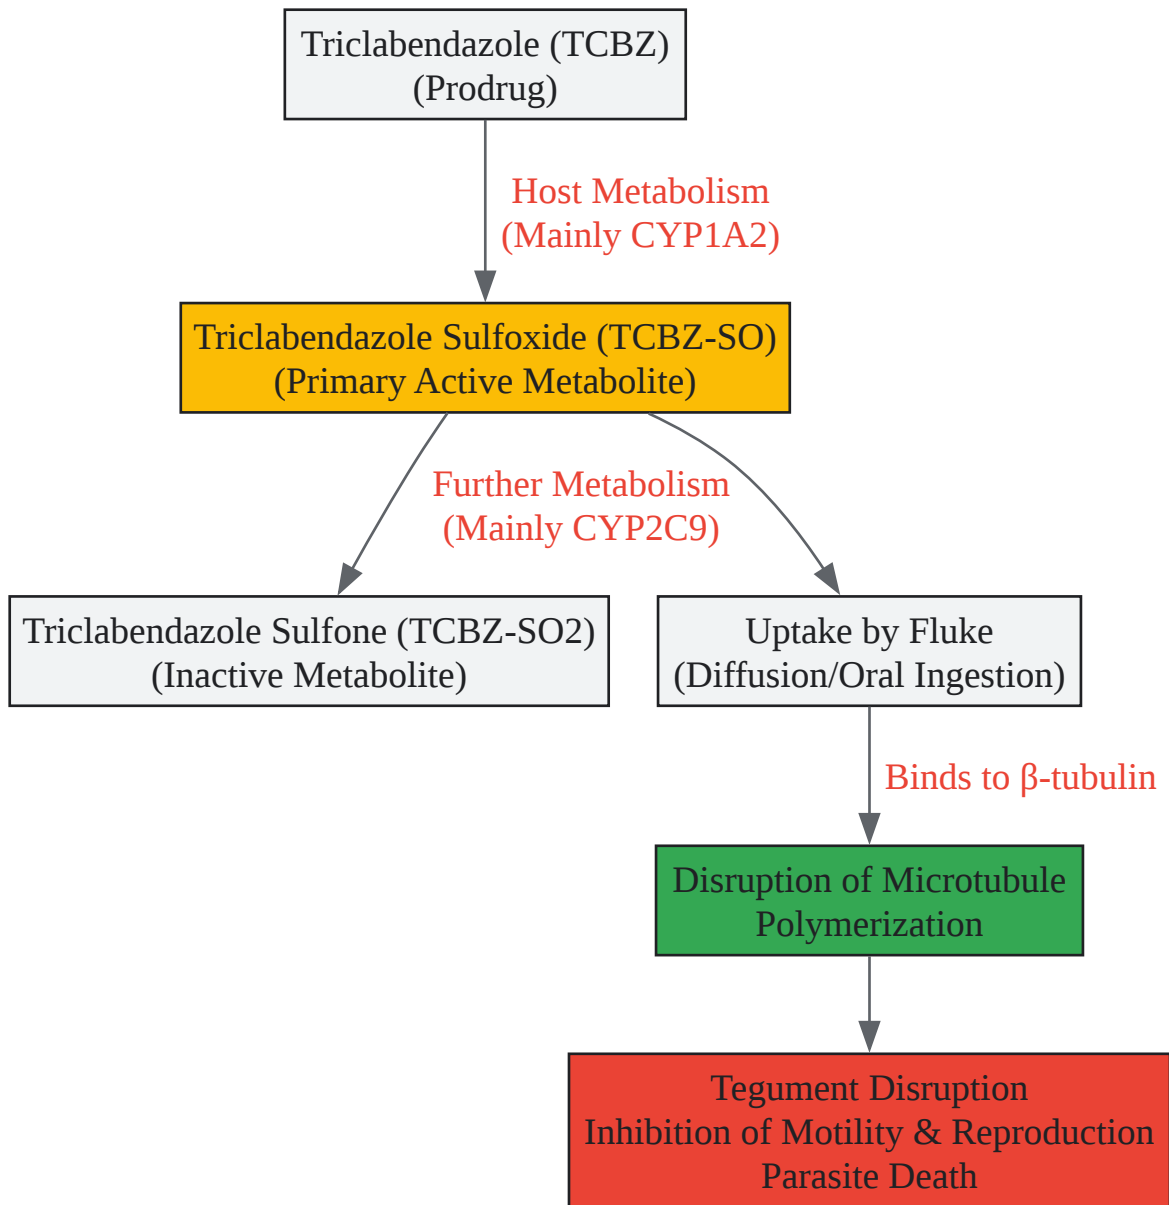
Triclabendazole (TCBZ)
(Prodrug)

Host Metabolism
(Mainly CYP1A2)

Triclabendazole Sulfoxide (TCBZ-SO)
(Primary Active Metabolite)

Further Metabolism
(Mainly CYP2C9)

Triclabendazole Sulfone (TCBZ-SO2)
(Inactive Metabolite)

Uptake by Fluke
(Diffusion/Oral Ingestion)

Binds to β-tubulin

Disruption of Microtubule
Polymerization

Tegument Disruption
Inhibition of Motility & Reproduction
Parasite Death